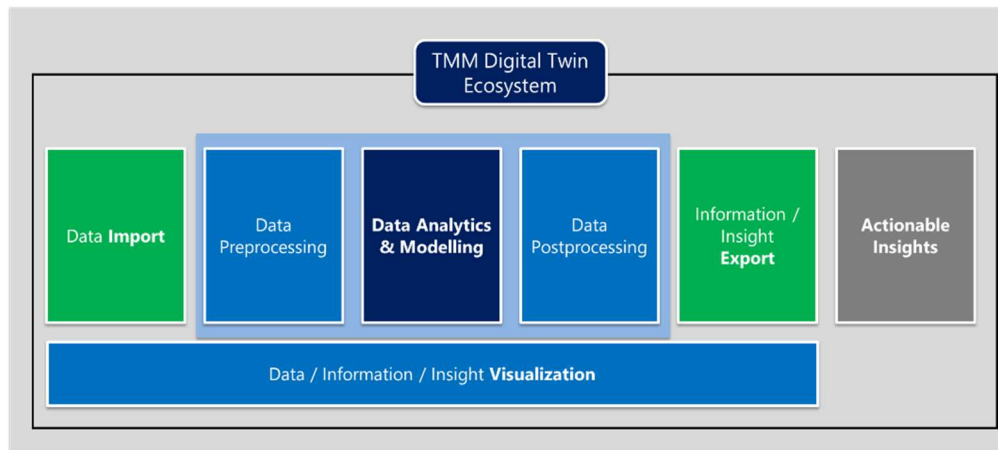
TMM Digital Twin Ecosystem

Data **Import**

Data Preprocessing

**Data Analytics & Modelling**

Data Postprocessing

Information / Insight **Export**

**Actionable Insights**

Data / Information / Insight **Visualization**